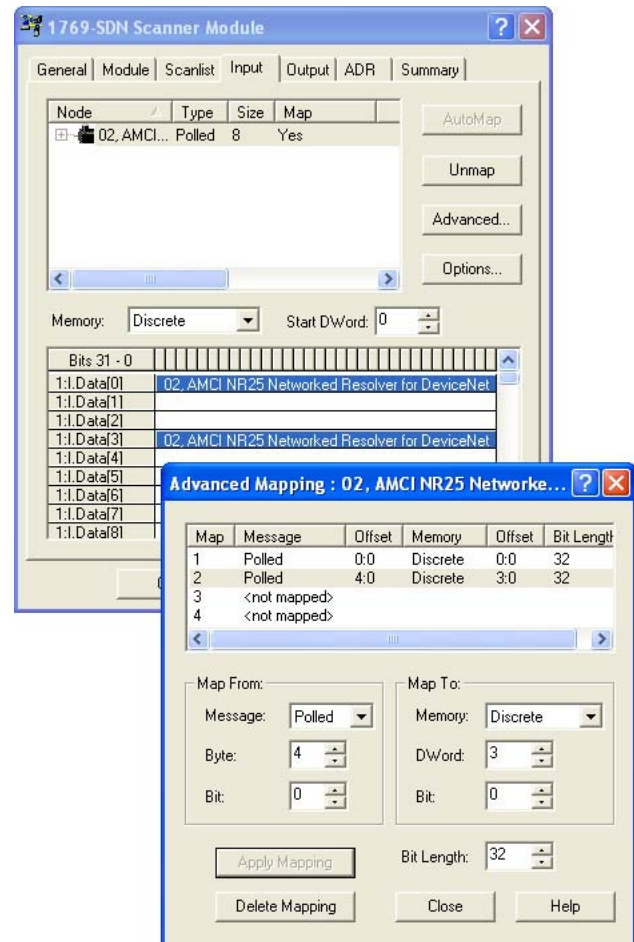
1769-SDN Scanner Module

General | Module | Scanlist | Input | Output | ADR | Summary

| Node | Type | Size | Map |
|---|---|---|---|
| 02, AMCI... | Polled | 8 | Yes |

AutoMap
Unmap
Advanced...
Options...

Memory: Discrete
Start DWord: 0

| Bits 31 - 0 | |
|---|---|
| 1:I.Data[0] | 02, AMCI NR25 Networked Resolver for DeviceNet |
| 1:I.Data[1] | |
| 1:I.Data[2] | |
| 1:I.Data[3] | 02, AMCI NR25 Networked Resolver for DeviceNet |
| 1:I.Data[4] | |
| 1:I.Data[5] | |
| 1:I.Data[6] | |
| 1:I.Data[7] | |
| 1:I.Data[8] | |

Advanced Mapping : 02, AMCI NR25 Networke...

| Map | Message | Offset | Memory | Offset | Bit Lengtl |
|---|---|---|---|---|---|
| 1 | Polled | 0:0 | Discrete | 0:0 | 32 |
| 2 | Polled | 4:0 | Discrete | 3:0 | 32 |
| 3 | <not mapped> | | | | |
| 4 | <not mapped> | | | | |

Map From:
Message: Polled
Byte: 4
Bit: 0

Map To:
Memory: Discrete
DWord: 3
Bit: 0

Apply Mapping
Bit Length: 32
Delete Mapping
Close
Help